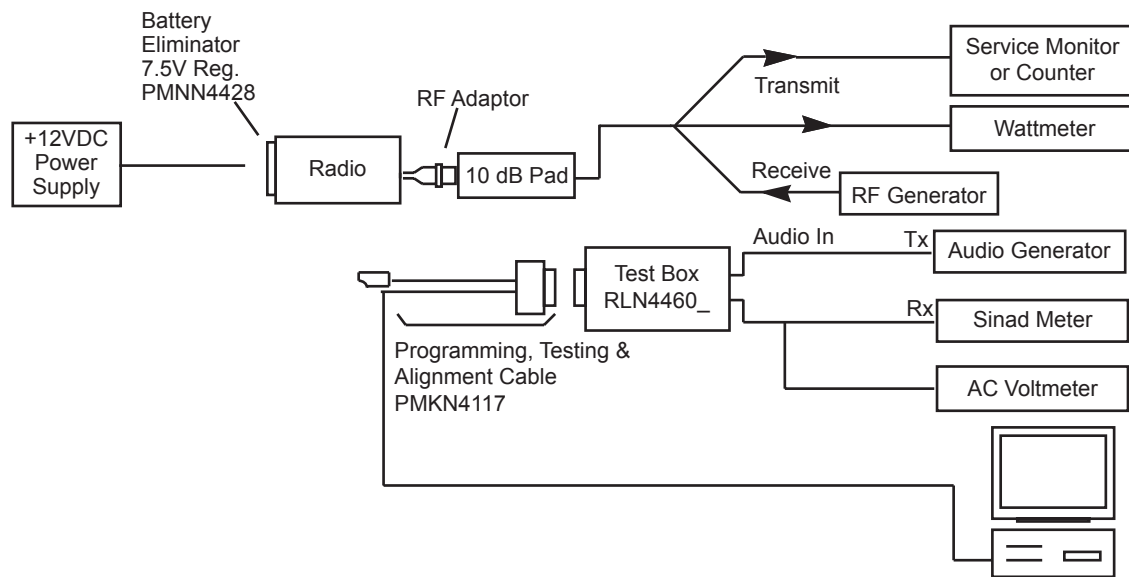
Battery Eliminator 7.5V Reg. PMNN4428

RF Adaptor

+12VDC Power Supply

Radio

10 dB Pad

Transmit

Service Monitor or Counter

Wattmeter

Receive

RF Generator

Audio In

Tx

Audio Generator

Test Box RLN4460_

Rx

Sinad Meter

AC Voltmeter

Programming, Testing & Alignment Cable PMKN4117